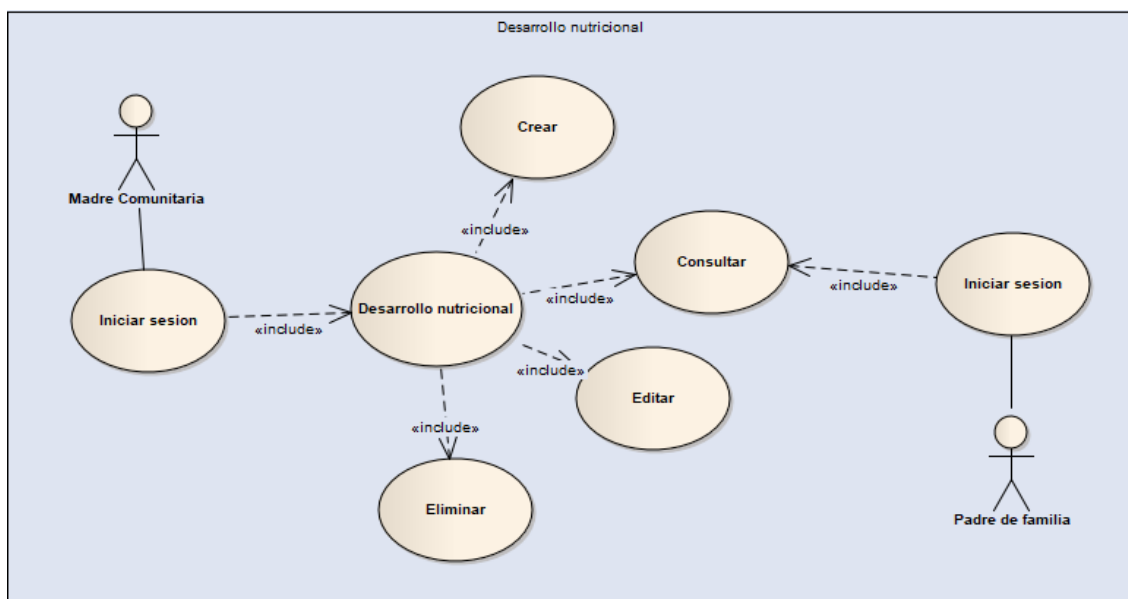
Desarrollo nutricional

Madre Comunitaria

Crear

«include»

Consultar

Iniciar sesion

«include»

«include»

Iniciar sesion

«include»

Desarrollo nutricional

«include»

Editar

«include»

Eliminar

Padre de familia